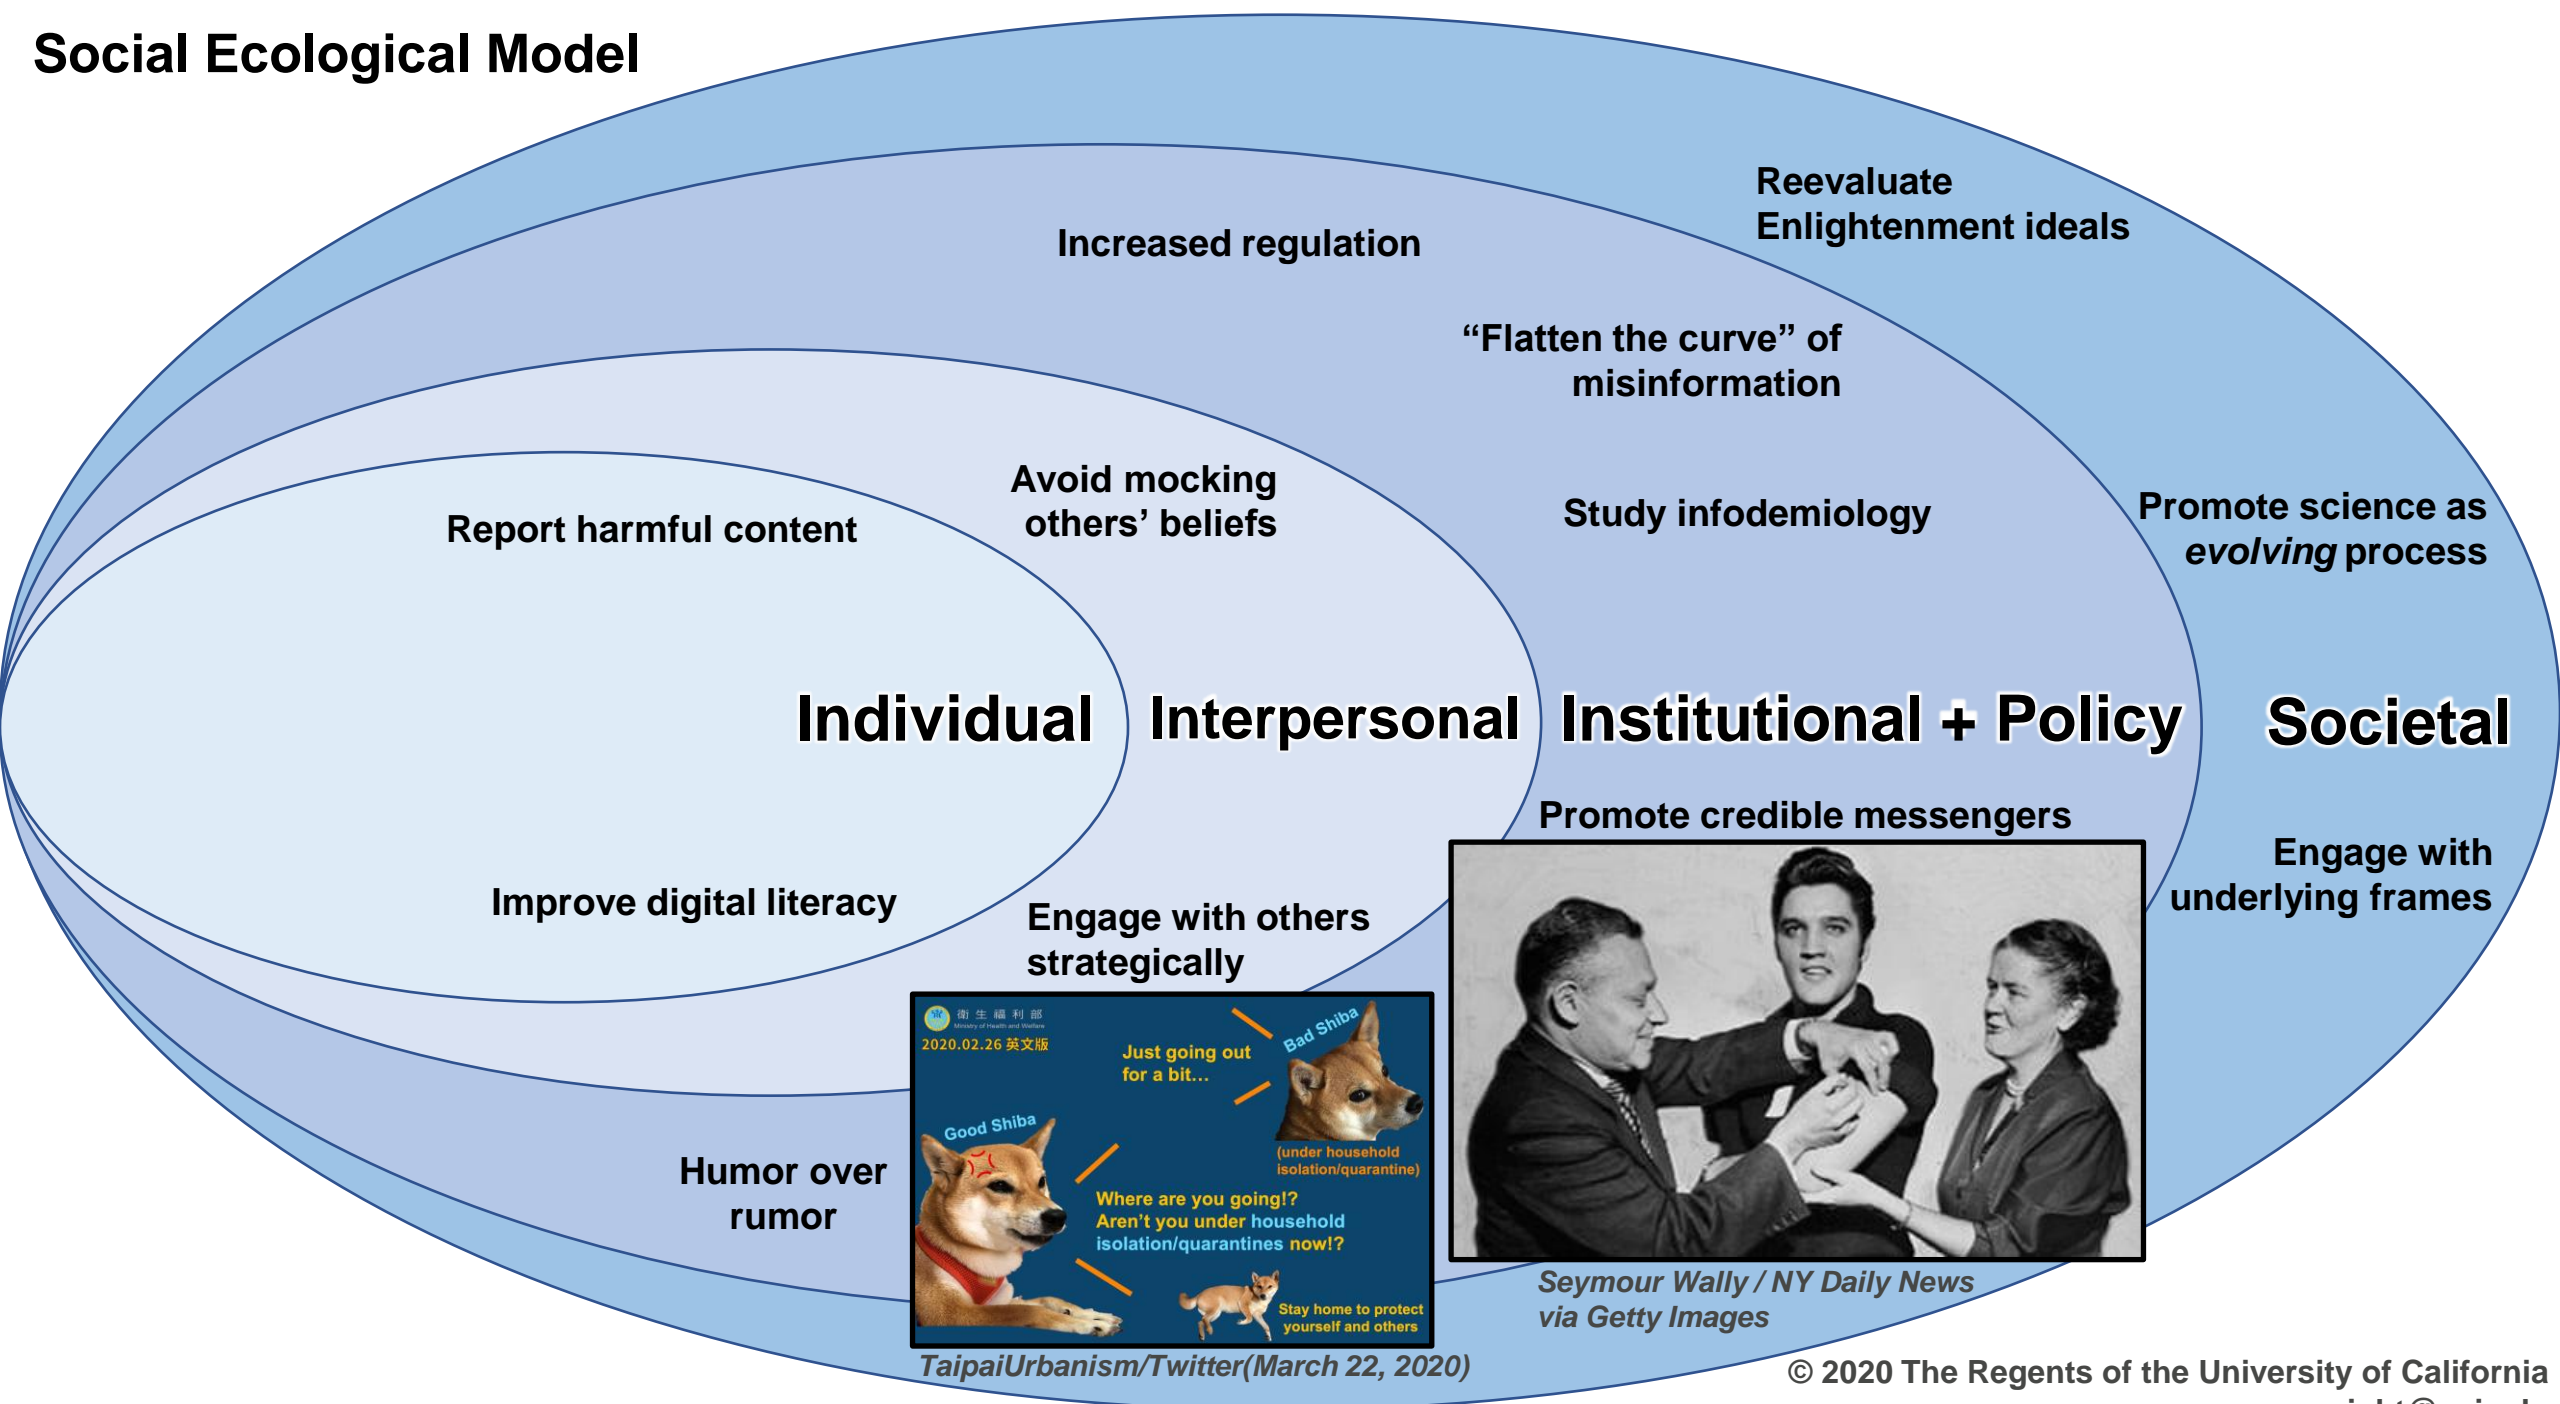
Social Ecological Model

Reevaluate Enlightenment ideals

Increased regulation

"Flatten the curve" of misinformation

Avoid mocking others' beliefs

Report harmful content

Study infodemiology

Promote science as *evolving* process

Individual

Interpersonal

Institutional + Policy

Societal

Promote credible messengers

Engage with underlying frames

Improve digital literacy

Engage with others strategically

衛生福利部
Ministry of Health and Welfare
2020.02.26 英文版

Just going out for a bit...

Bad Shiba

(under household isolation/quarantine)

Good Shiba

Where are you going!? Aren't you under household isolation/quarantines now!?

Stay home to protect yourself and others

Humor over rumor

Seymour Wally / NY Daily News via Getty Images

TaipaiUrbanism/Twitter(March 22, 2020)

© 2020 The Regents of the University of California

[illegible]